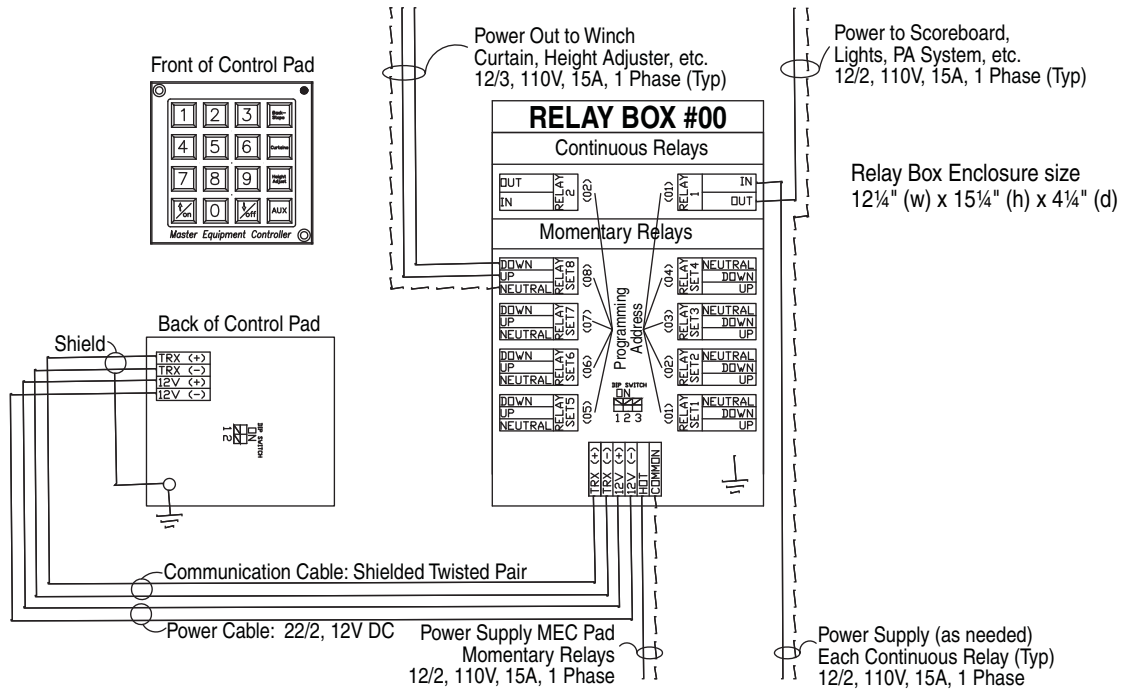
Front of Control Pad

1 2 3 Basket Stops
4 5 6 Curtains
7 8 9 Height Adjust
on 0 off AUX

Master Equipment Controller

Power Out to Winch Curtain, Height Adjuster, etc. 12/3, 110V, 15A, 1 Phase (Typ)

Power to Scoreboard, Lights, PA System, etc. 12/2, 110V, 15A, 1 Phase (Typ)

RELAY BOX #00

Continuous Relays

OUT IN RELAY 2 (02)

(01) RELAY 1 IN OUT

Relay Box Enclosure size
12¼" (w) x 15¼" (h) x 4¼" (d)

Momentary Relays

DOWN UP NEUTRAL RELAY SET8 (08)
DOWN UP NEUTRAL RELAY SET7 (07)
DOWN UP NEUTRAL RELAY SET6 (06)
DOWN UP NEUTRAL RELAY SET5 (05)

Programming Address

DIP SWITCH ON 1 2 3

(04) RELAY SET4 NEUTRAL DOWN UP
(03) RELAY SET3 NEUTRAL DOWN UP
(02) RELAY SET2 NEUTRAL DOWN UP
(01) RELAY SET1 NEUTRAL DOWN UP

Back of Control Pad

Shield

TRX (+)
TRX (–)
12V (+)
12V (–)

DIP SWITCH ON 1 2

TRX (+) TRX (–) 12V (+) 12V (–) HOT COMMON

Communication Cable: Shielded Twisted Pair

Power Cable: 22/2, 12V DC

Power Supply MEC Pad Momentary Relays 12/2, 110V, 15A, 1 Phase

Power Supply (as needed) Each Continuous Relay (Typ) 12/2, 110V, 15A, 1 Phase